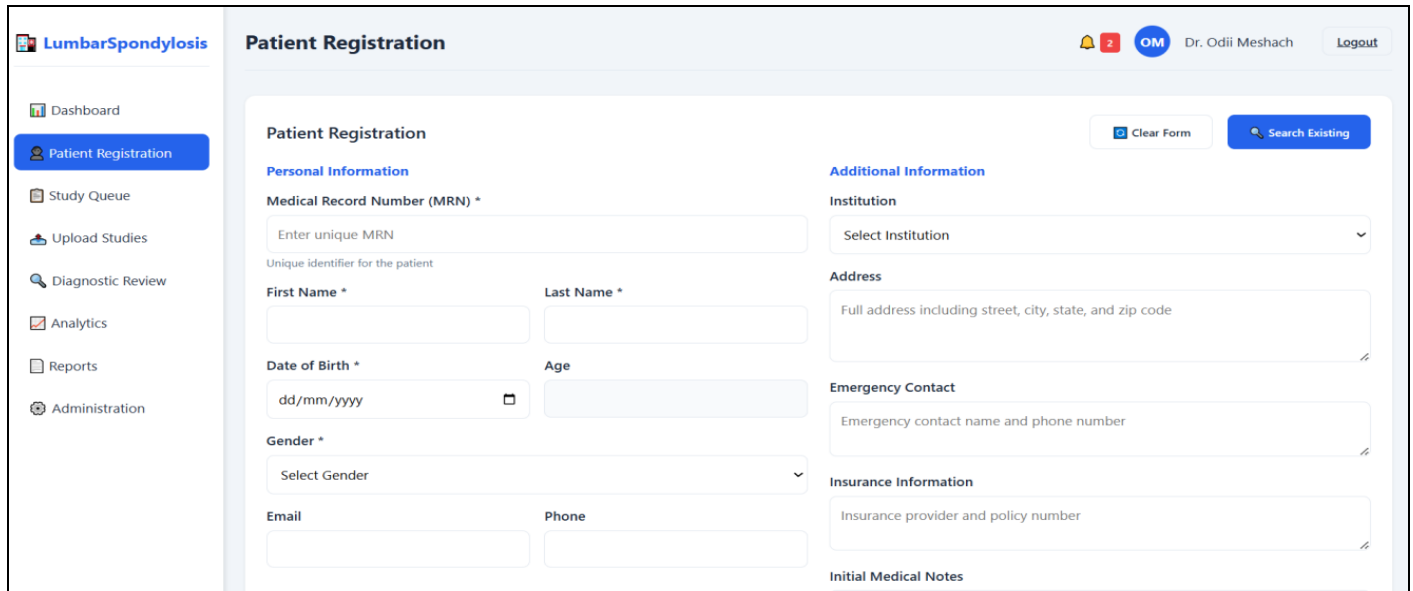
LumbarSpondylosis

Dashboard
Patient Registration
Study Queue
Upload Studies
Diagnostic Review
Analytics
Reports
Administration

Patient Registration

2 OM Dr. Odii Meshach Logout

Patient Registration

Clear Form Search Existing

Personal Information

Medical Record Number (MRN) *
Enter unique MRN
Unique identifier for the patient

First Name *
Last Name *

Date of Birth *
dd/mm/yyyy
Age

Gender *
Select Gender

Email
Phone

Additional Information

Institution
Select Institution

Address
Full address including street, city, state, and zip code

Emergency Contact
Emergency contact name and phone number

Insurance Information
Insurance provider and policy number

Initial Medical Notes